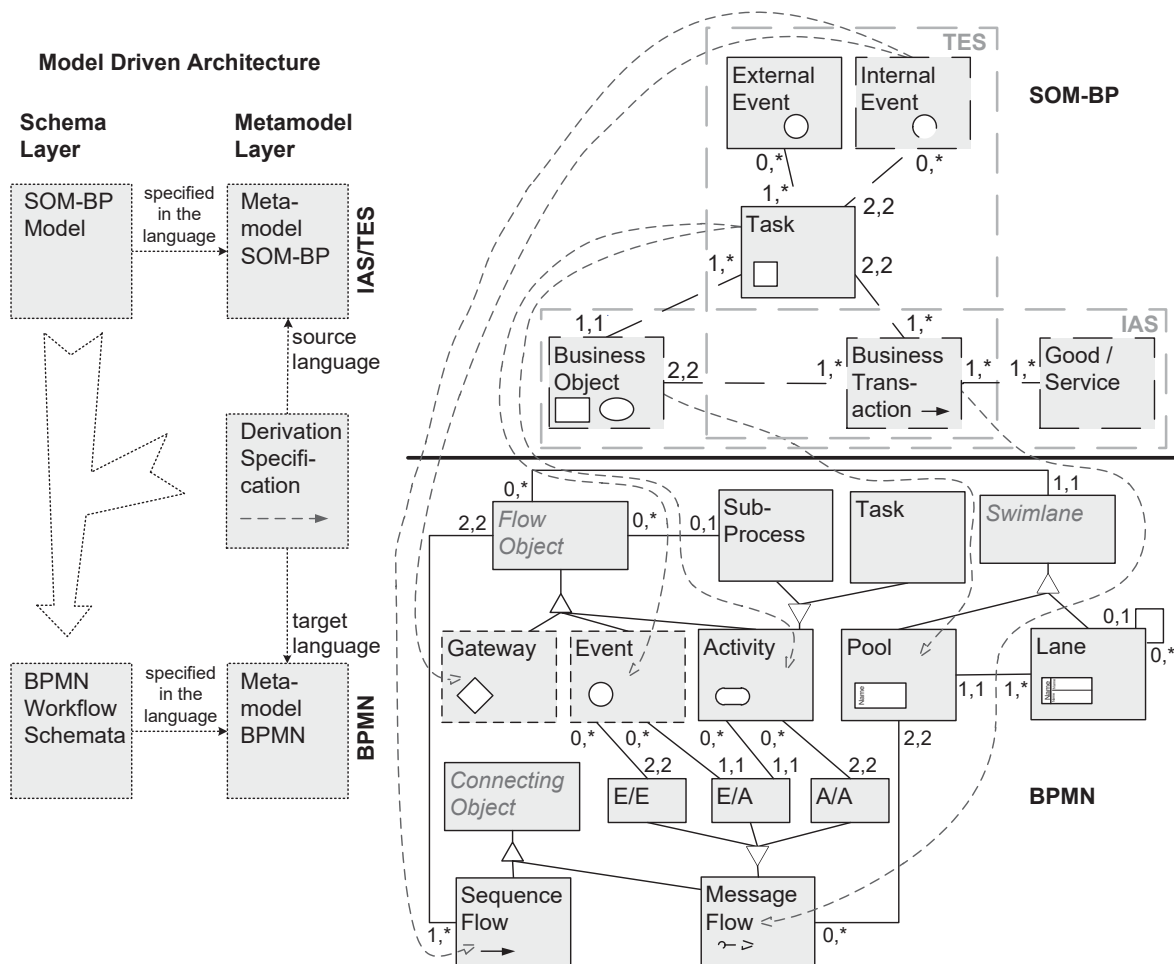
Model Driven Architecture

Schema Layer

Metamodel Layer

SOM-BP Model

specified in the language

Meta-model SOM-BP

IAS/TES

source language

Derivation Specification

target language

BPMN Workflow Schemata

specified in the language

Meta-model BPMN

BPMN

TES

External Event

Internal Event

SOM-BP

0,*

0,*

1,*

2,2

Task

1,*

2,2

IAS

1,1

1,*

Business Object

2,2

1,*

Business Trans-action

1,*

1,*

Good / Service

0,*

1,1

2,2

Flow Object

0,*

0,1

Sub-Process

Task

Swimlane

0,1

Gateway

Event

Activity

Pool

Lane

0,*

1,1

1,*

0,*

0,*

0,*

0,*

2,2

2,2

1,1

1,1

2,2

Connecting Object

E/E

E/A

A/A

BPMN

Sequence Flow

Message Flow

1,*

0,*